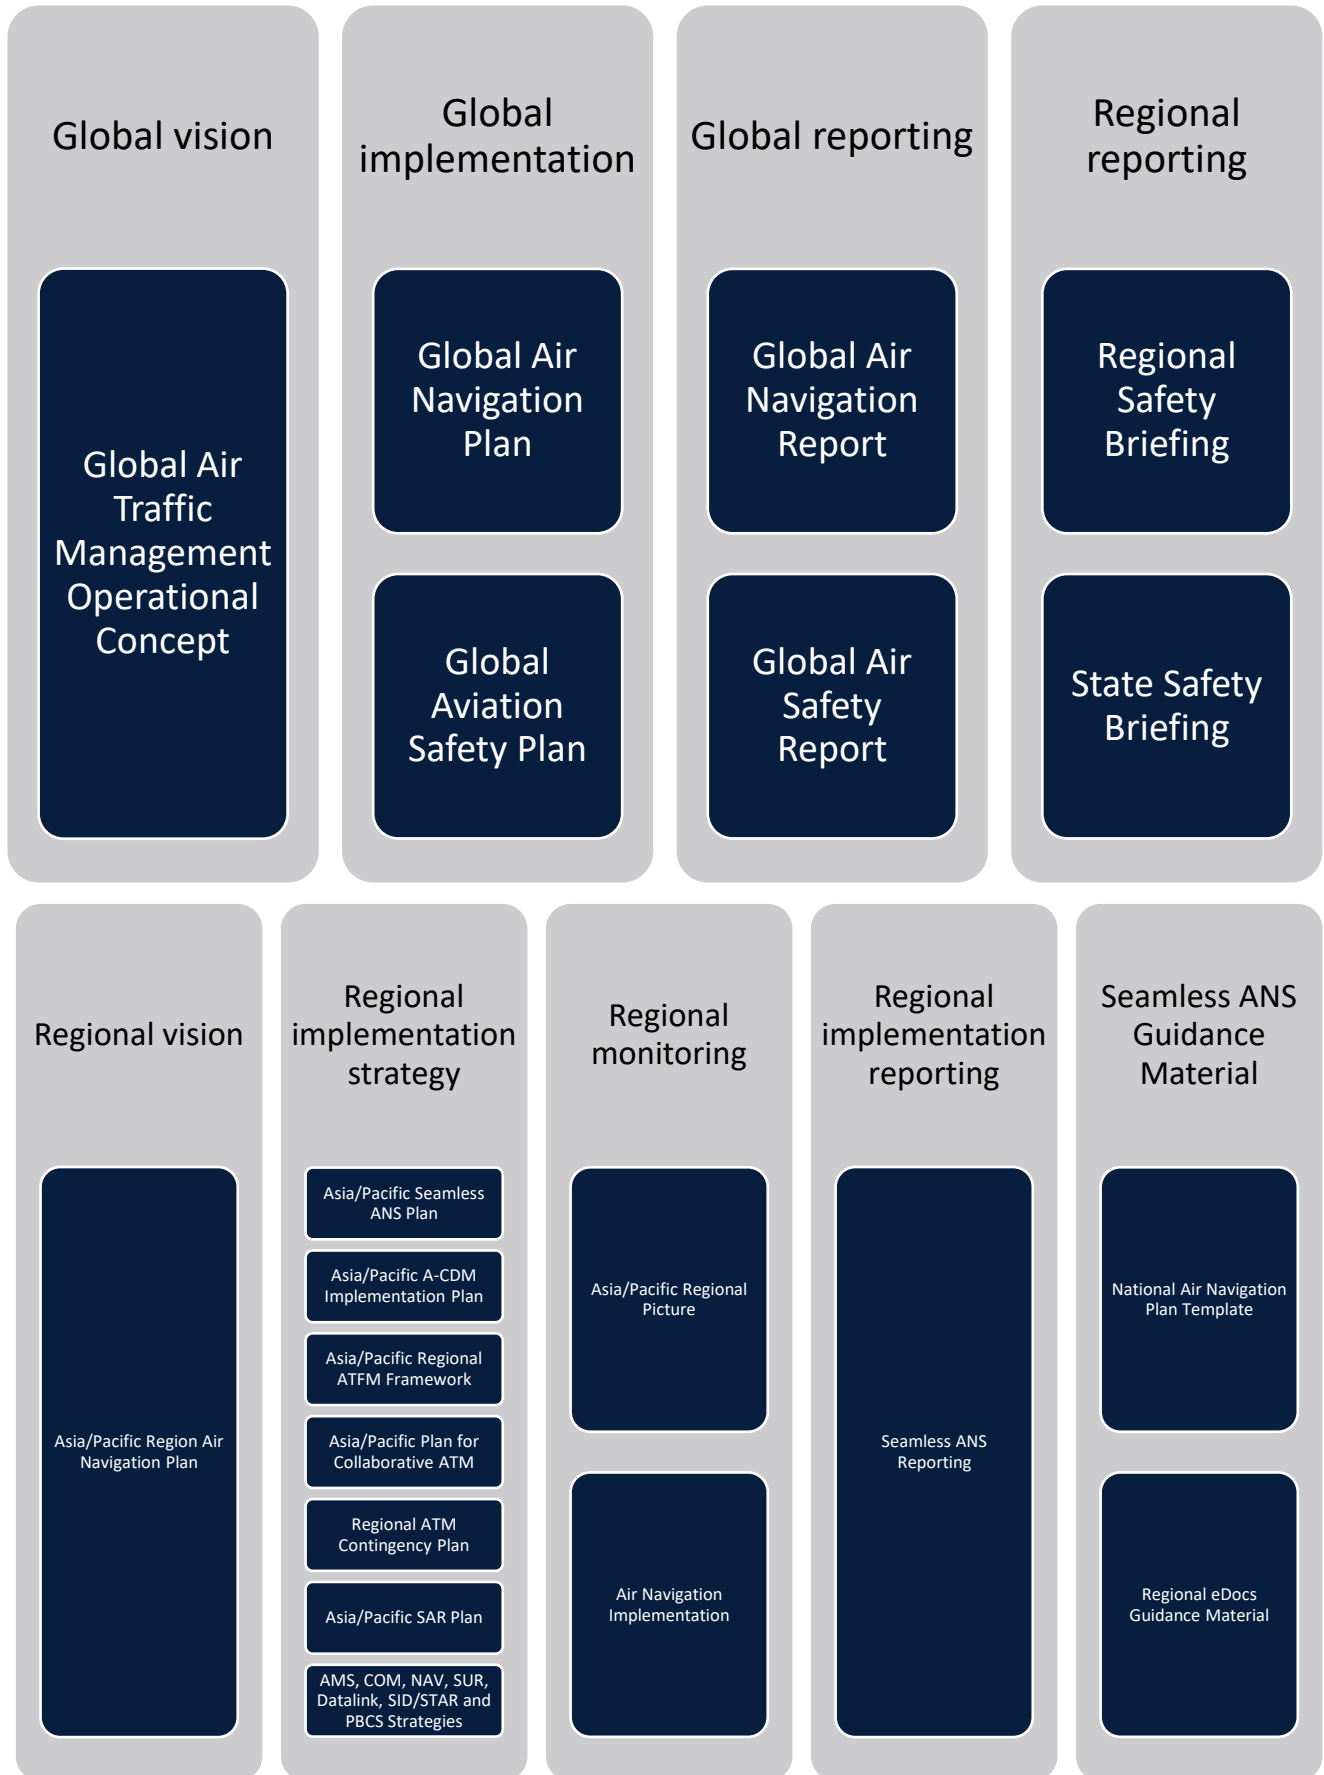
Global vision

Global Air Traffic Management Operational Concept

Global implementation

Global Air Navigation Plan

Global Aviation Safety Plan

Global reporting

Global Air Navigation Report

Global Air Safety Report

Regional reporting

Regional Safety Briefing

State Safety Briefing

Regional vision

Asia/Pacific Region Air Navigation Plan

Regional implementation strategy

Asia/Pacific Seamless ANS Plan

Asia/Pacific A-CDM Implementation Plan

Asia/Pacific Regional ATFM Framework

Asia/Pacific Plan for Collaborative ATM

Regional ATM Contingency Plan

Asia/Pacific SAR Plan

AMS, COM, NAV, SUR, Datalink, SID/STAR and PBCS Strategies

Regional monitoring

Asia/Pacific Regional Picture

Air Navigation Implementation

Regional implementation reporting

Seamless ANS Reporting

Seamless ANS Guidance Material

National Air Navigation Plan Template

Regional eDocs Guidance Material